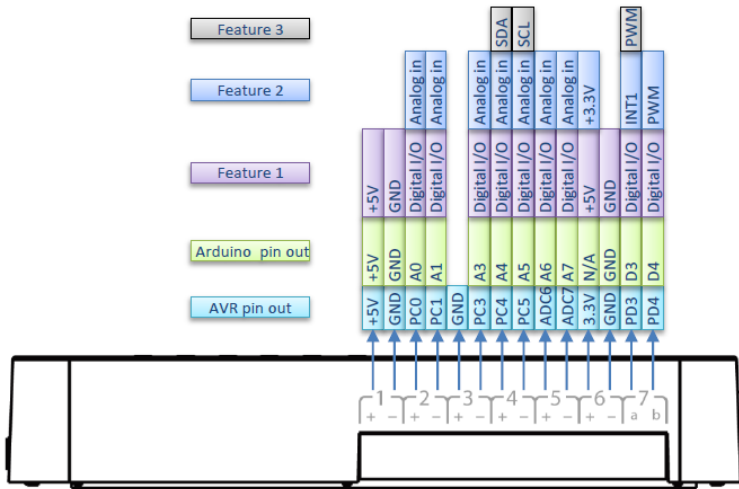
Feature 3

Feature 2

Feature 1

Arduino pin out

AVR pin out

| | | | | | | | | | | | | | | |
|---|---|---|---|---|---|---|---|---|---|---|---|---|---|---|
| | | | | | SDA | SCL | | | | | | PWM | |
| | | Analog in | Analog in | | Analog in | Analog in | Analog in | Analog in | Analog in | +3.3V | | INT1 | PWM |
| +5V | GND | Digital I/O | Digital I/O | | Digital I/O | Digital I/O | Digital I/O | Digital I/O | Digital I/O | +5V | GND | Digital I/O | Digital I/O |
| +5V | GND | A0 | A1 | | A3 | A4 | A5 | A6 | A7 | N/A | GND | D3 | D4 |
| +5V | GND | PC0 | PC1 | GND | PC3 | PC4 | PC5 | ADC6 | ADC7 | 3.3V | GND | PD3 | PD4 |

1 + −
2 + −
3 + −
4 + −
5 + −
6 + −
7 a b